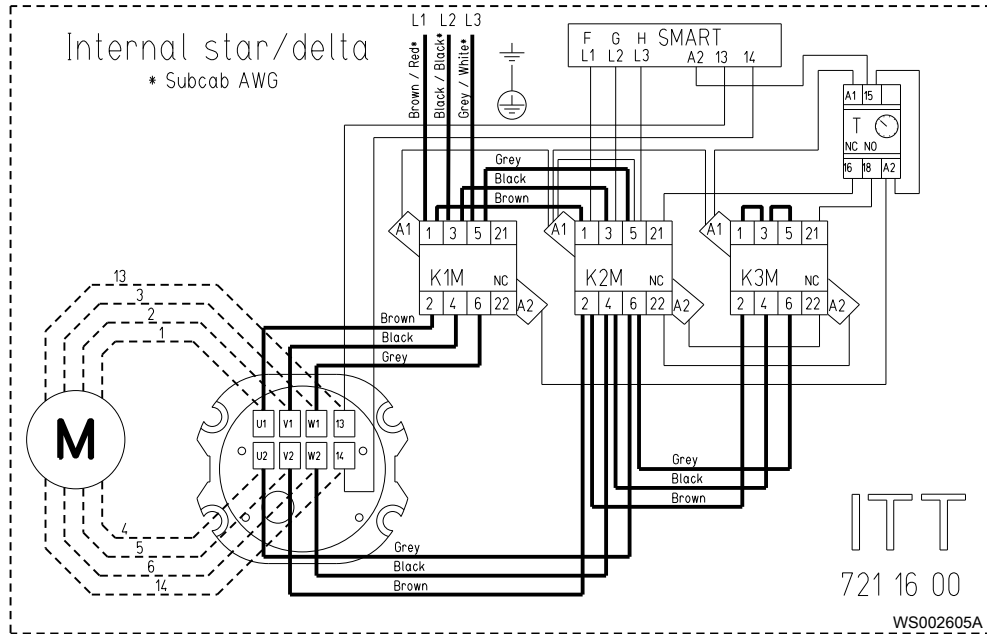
Internal star/delta
* Subcab AWG

L1 L2 L3
Brown / Red*
Black / Black*
Grey / White*

F G H SMART
L1 L2 L3 A2 13 14

A1 15
T
NC NO
16 18 A2

Grey
Black
Brown

A1 1 3 5 21
K1M NC
2 4 6 22 A2

A1 1 3 5 21
K2M NC
2 4 6 22 A2

A1 1 3 5 21
K3M NC
2 4 6 22 A2

Brown
Black
Grey

13
3
2
1
M
4
5
6
14

U1 V1 W1 13
U2 V2 W2 14

Grey
Black
Brown

Grey
Black
Brown

ITT
721 16 00
WS002605A